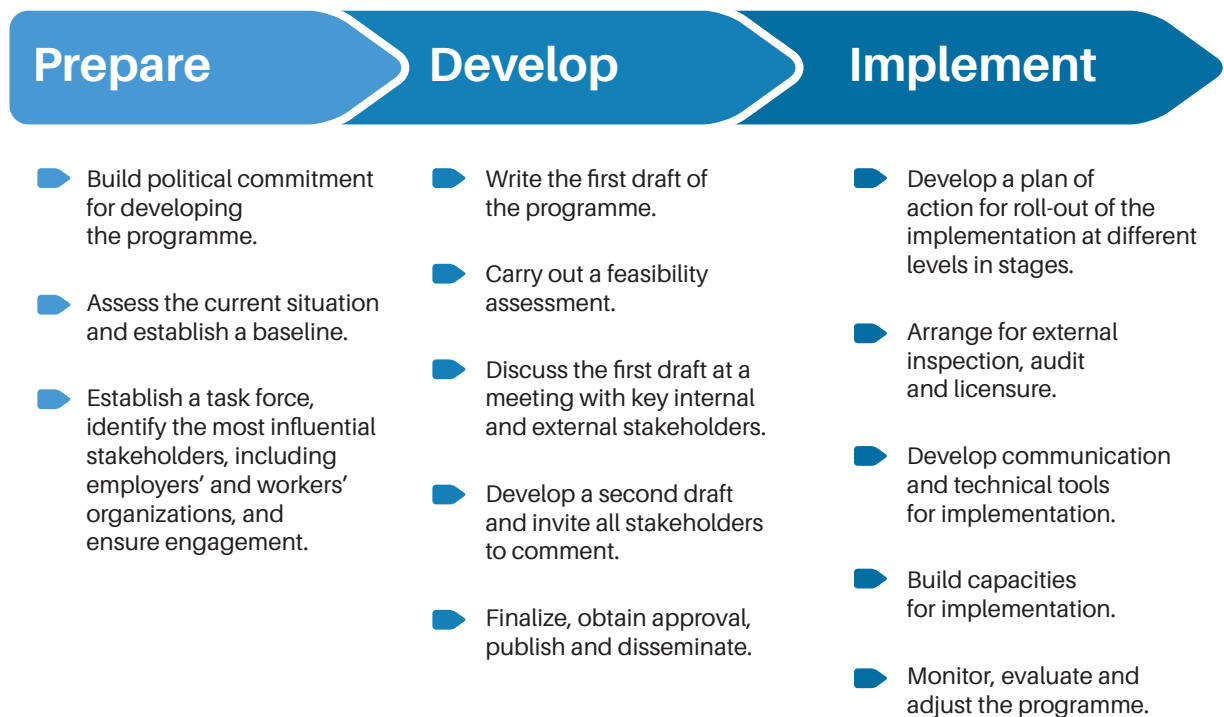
Prepare

Build political commitment for developing the programme.

Assess the current situation and establish a baseline.

Establish a task force, identify the most influential stakeholders, including employers' and workers' organizations, and ensure engagement.

Develop

Write the first draft of the programme.

Carry out a feasibility assessment.

Discuss the first draft at a meeting with key internal and external stakeholders.

Develop a second draft and invite all stakeholders to comment.

Finalize, obtain approval, publish and disseminate.

Implement

Develop a plan of action for roll-out of the implementation at different levels in stages.

Arrange for external inspection, audit and licensure.

Develop communication and technical tools for implementation.

Build capacities for implementation.

Monitor, evaluate and adjust the programme.